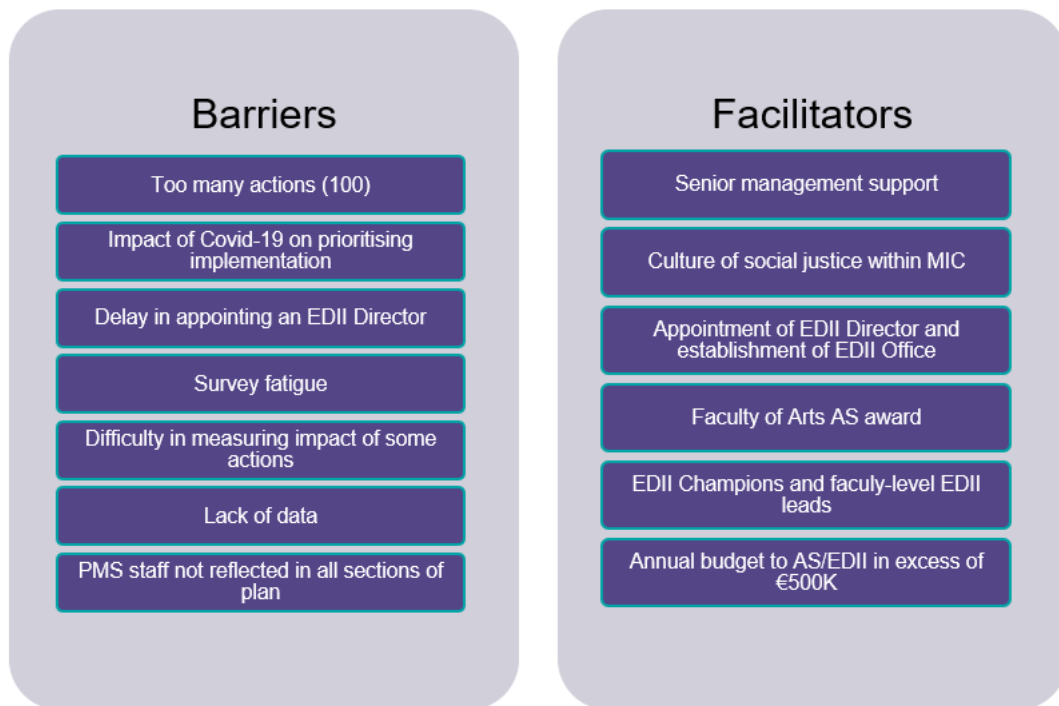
Barriers

Too many actions (100)

Impact of Covid-19 on prioritising implementation

Delay in appointing an EDII Director

Survey fatigue

Difficulty in measuring impact of some actions

Lack of data

PMS staff not reflected in all sections of plan

Facilitators

Senior management support

Culture of social justice within MIC

Appointment of EDII Director and establishment of EDII Office

Faculty of Arts AS award

EDII Champions and faculy-level EDII leads

Annual budget to AS/EDII in excess of €500K